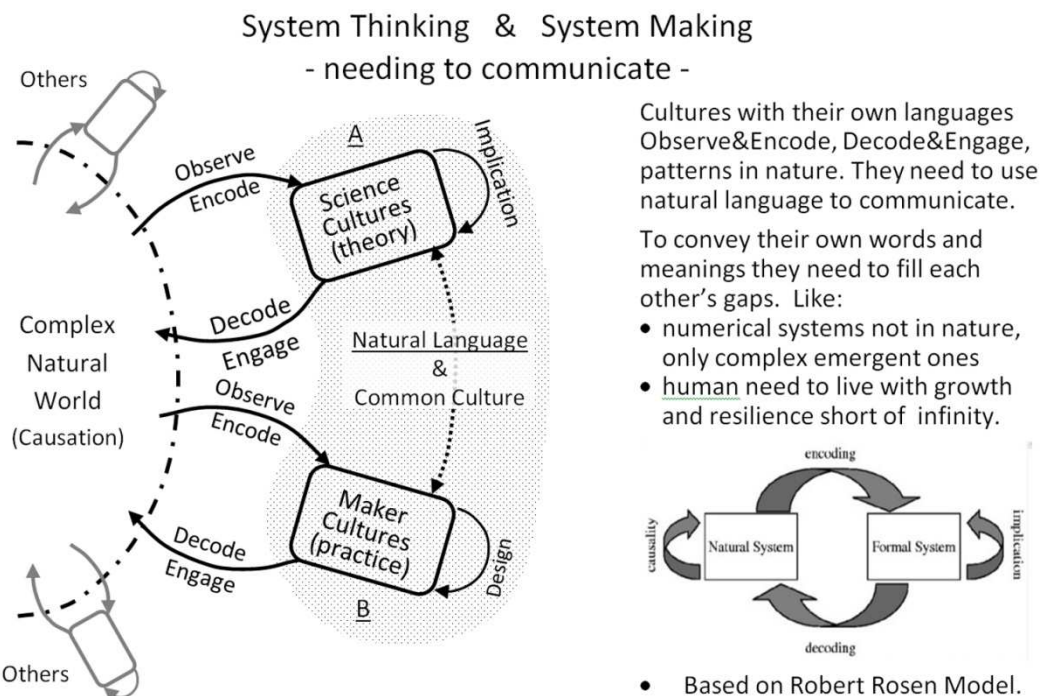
System Thinking & System Making
- needing to communicate -

Others

Observe
Encode

A

Science Cultures (theory)

Implication

Decode
Engage

Complex Natural World (Causation)

Natural Language & Common Culture

Observe
Encode

Maker Cultures (practice)

Design

Decode
Engage

B

Others

Cultures with their own languages Observe&Encode, Decode&Engage, patterns in nature. They need to use natural language to communicate.

To convey their own words and meanings they need to fill each other's gaps. Like:
• numerical systems not in nature, only complex emergent ones
• human need to live with growth and resilience short of infinity.

encoding
causality
Natural System
Formal System
implication
decoding

• Based on Robert Rosen Model.